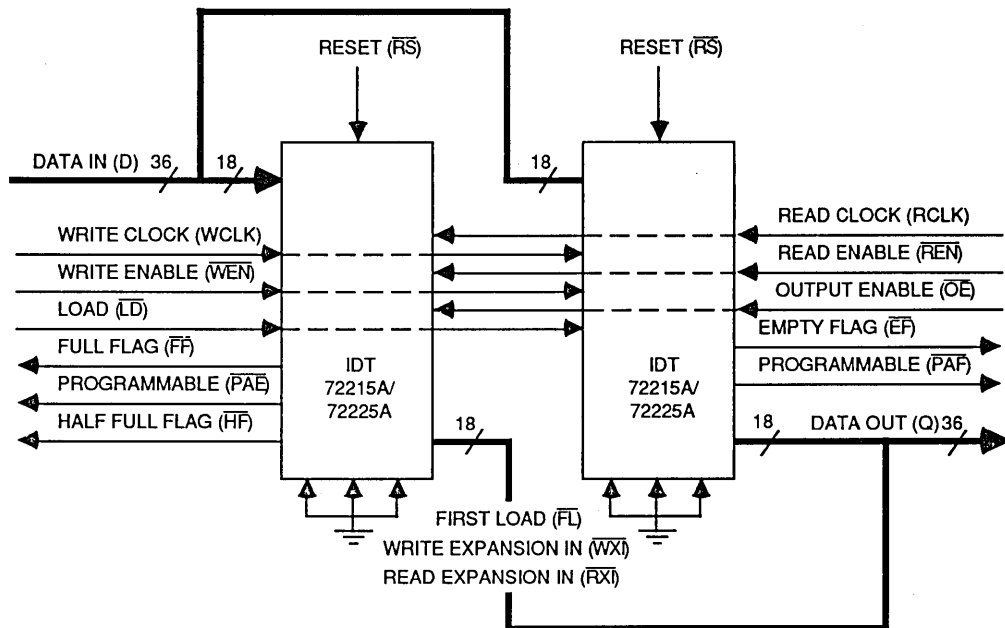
RESET ($\overline{RS}$)

RESET ($\overline{RS}$)

DATA IN (D) 36

18

18

WRITE CLOCK (WCLK)

WRITE ENABLE ($\overline{WEN}$)

LOAD ($\overline{LD}$)

FULL FLAG ($\overline{FF}$)

PROGRAMMABLE ($\overline{PAE}$)

HALF FULL FLAG ($\overline{HF}$)

IDT 72215A/ 72225A

18

IDT 72215A/ 72225A

READ CLOCK (RCLK)

READ ENABLE ($\overline{REN}$)

OUTPUT ENABLE ($\overline{OE}$)

EMPTY FLAG ($\overline{EF}$)

PROGRAMMABLE ($\overline{PAF}$)

18

DATA OUT (Q) 36

FIRST LOAD ($\overline{FL}$)

WRITE EXPANSION IN ($\overline{WXI}$)

READ EXPANSION IN ($\overline{RXI}$)